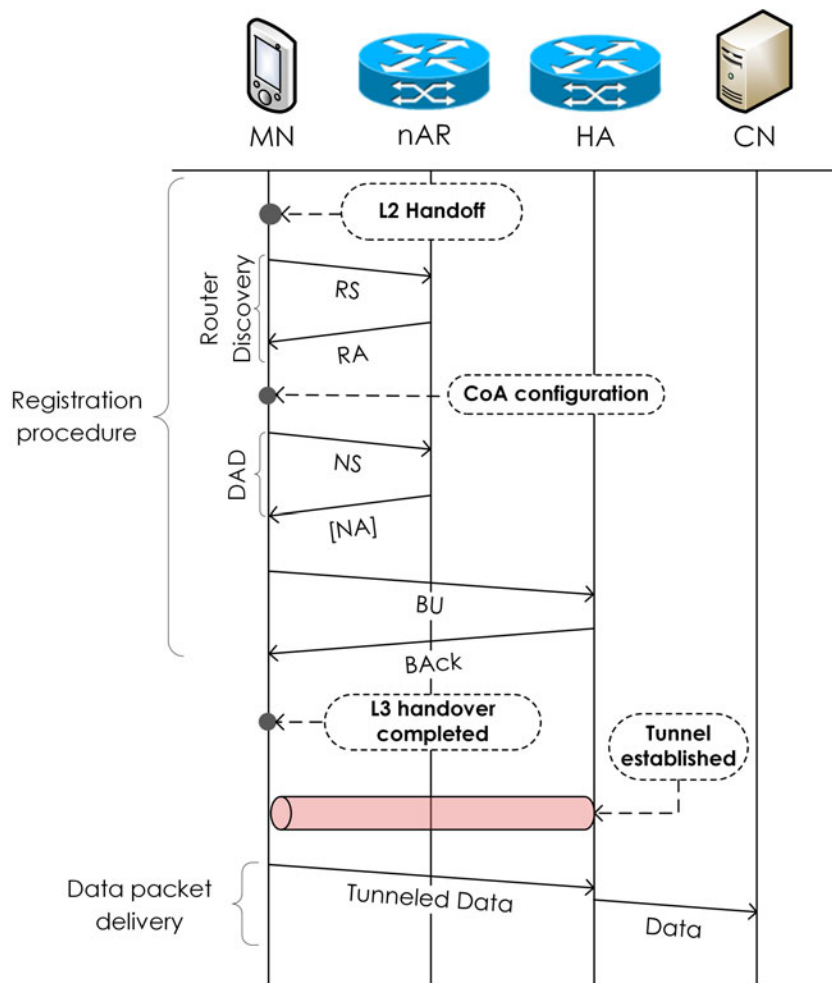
MN
nAR
HA
CN

Registration procedure

L2 Handoff

Router Discovery

RS

RA

CoA configuration

DAD

NS

[NA]

BU

BAck

L3 handover completed

Tunnel established

Data packet delivery

Tunneled Data

Data